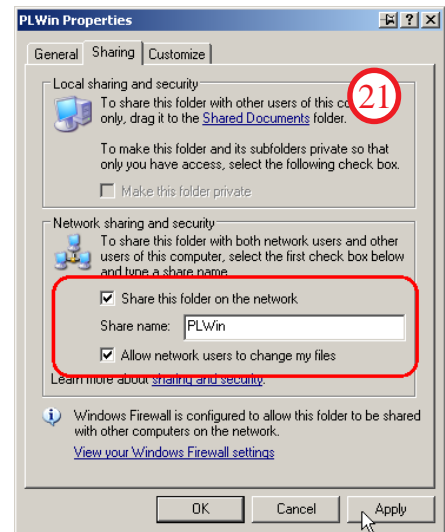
PLWin Properties

General | Sharing | Customize

Local sharing and security

To share this folder with other users of this co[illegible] only, drag it to the Shared Documents folder.

21

To make this folder and its subfolders private so that only you have access, select the following check box.

Make this folder private

Network sharing and security

To share this folder with both network users and other users of this computer, select the first check box below and type a share name.

Share this folder on the network

Share name: PLWin

Allow network users to change my files

Learn more about sharing and security.

Windows Firewall is configured to allow this folder to be shared with other computers on the network.

View your Windows Firewall settings

OK | Cancel | Apply